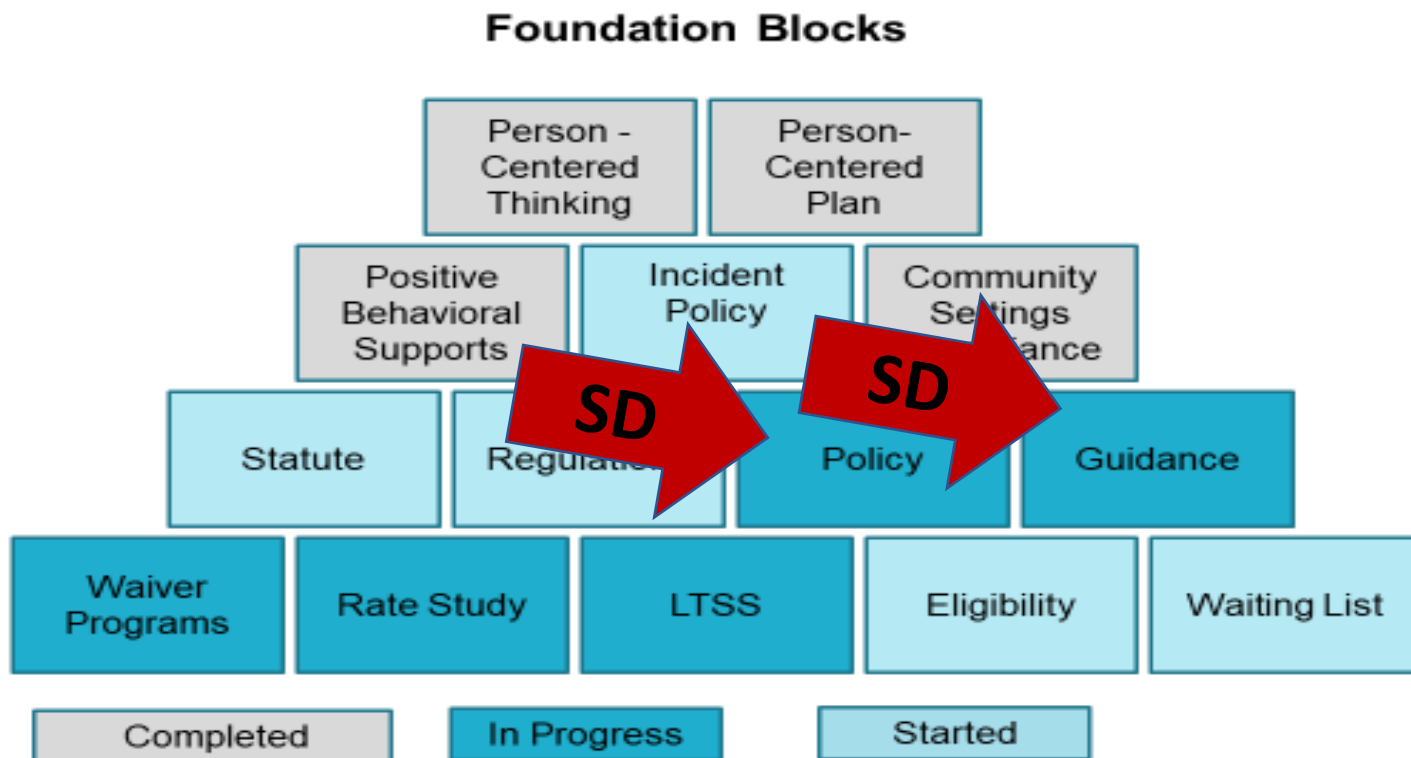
Foundation Blocks

Person - Centered Thinking

Person-Centered Plan

Positive Behavioral Supports

Incident Policy

Community Se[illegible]ings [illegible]ance

SD

SD

Statute

Regulati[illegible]

Policy

Guidance

Waiver Programs

Rate Study

LTSS

Eligibility

Waiting List

Completed

In Progress

Started